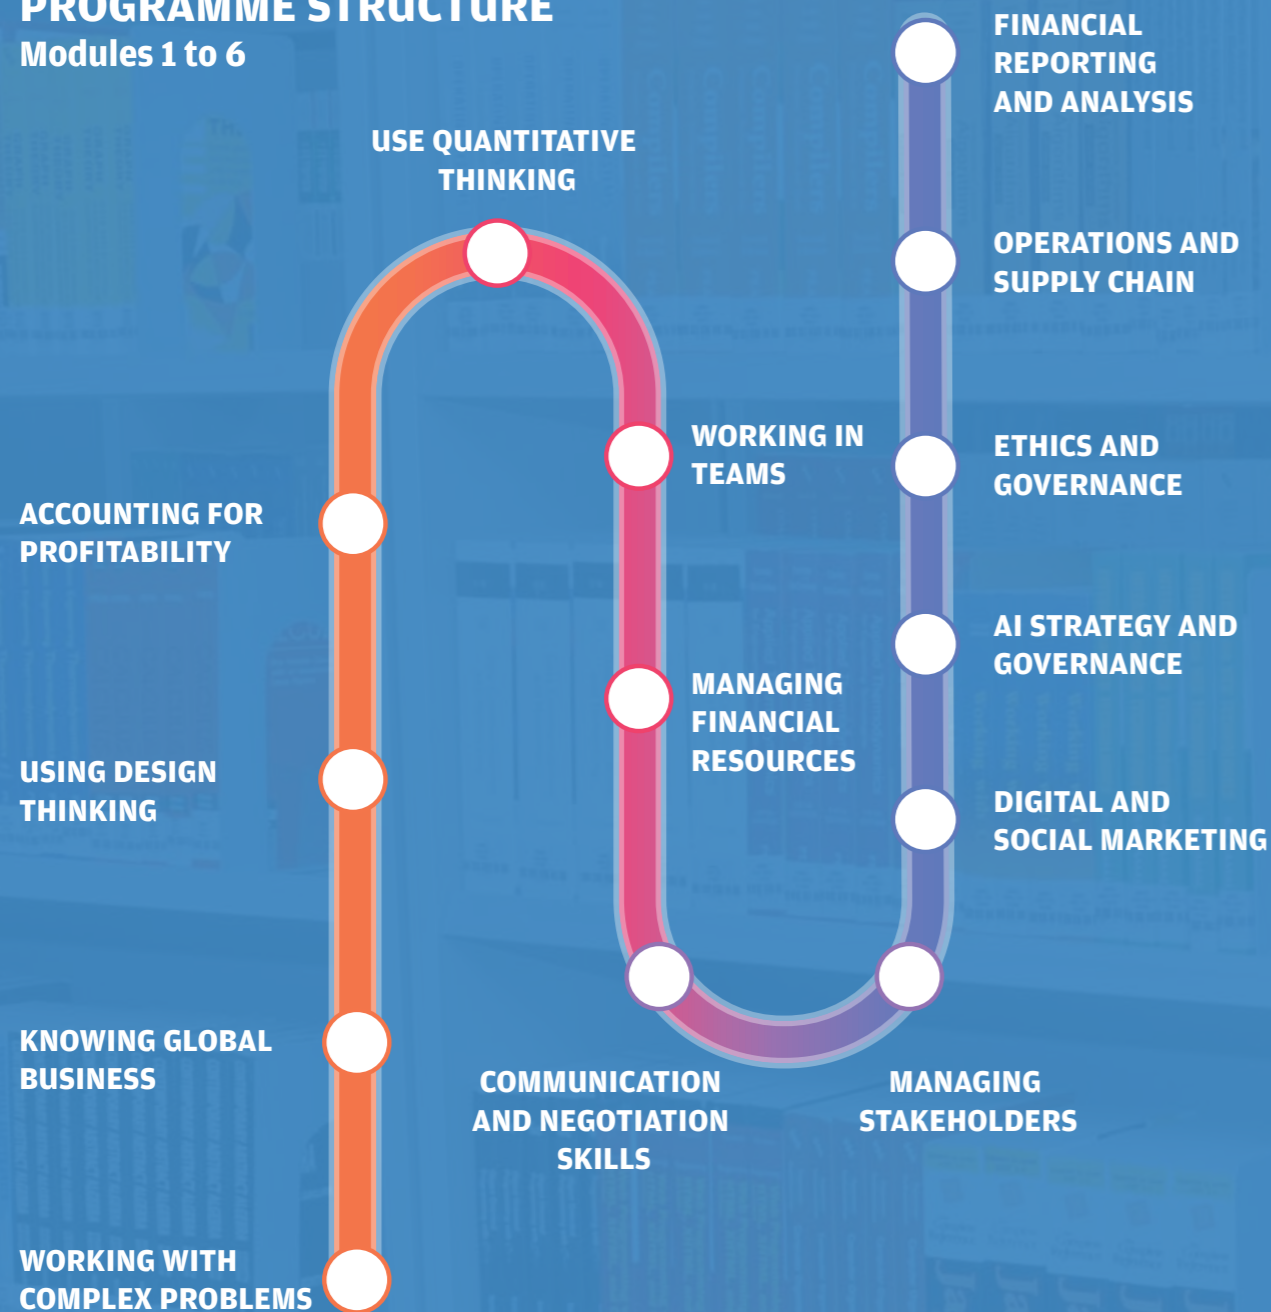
PROGRAMME STRUCTURE
Modules 1 to 6

WORKING WITH COMPLEX PROBLEMS

KNOWING GLOBAL BUSINESS

USING DESIGN THINKING

ACCOUNTING FOR PROFITABILITY

USE QUANTITATIVE THINKING

WORKING IN TEAMS

MANAGING FINANCIAL RESOURCES

COMMUNICATION AND NEGOTIATION SKILLS

MANAGING STAKEHOLDERS

DIGITAL AND SOCIAL MARKETING

AI STRATEGY AND GOVERNANCE

ETHICS AND GOVERNANCE

OPERATIONS AND SUPPLY CHAIN

FINANCIAL REPORTING AND ANALYSIS